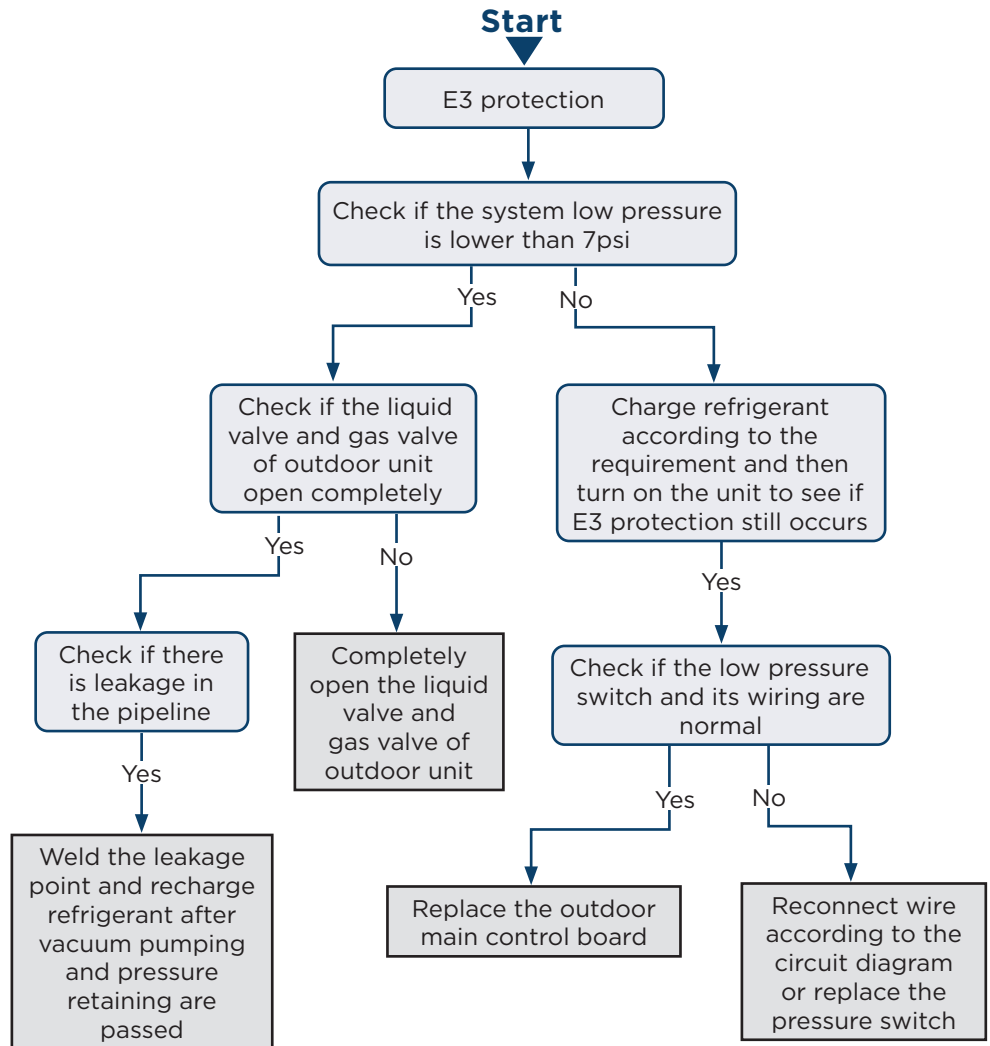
Start

E3 protection

Check if the system low pressure is lower than 7psi

Yes

No

Check if the liquid valve and gas valve of outdoor unit open completely

Charge refrigerant according to the requirement and then turn on the unit to see if E3 protection still occurs

Yes

No

Yes

Check if there is leakage in the pipeline

Completely open the liquid valve and gas valve of outdoor unit

Check if the low pressure switch and its wiring are normal

Yes

Yes

No

Weld the leakage point and recharge refrigerant after vacuum pumping and pressure retaining are passed

Replace the outdoor main control board

Reconnect wire according to the circuit diagram or replace the pressure switch